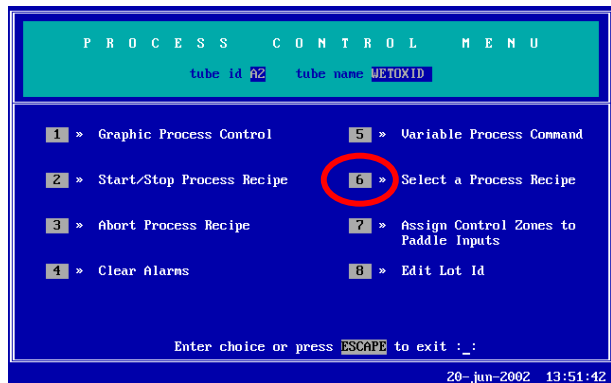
P R O C E S S   C O N T R O L   M E N U

tube id A2   tube name WETOXID

1 » Graphic Process Control

2 » Start/Stop Process Recipe

3 » Abort Process Recipe

4 » Clear Alarms

5 » Variable Process Command

6 » Select a Process Recipe

7 » Assign Control Zones to Paddle Inputs

8 » Edit Lot Id

Enter choice or press ESCAPE to exit :_:

20-jun-2002 13:51:42